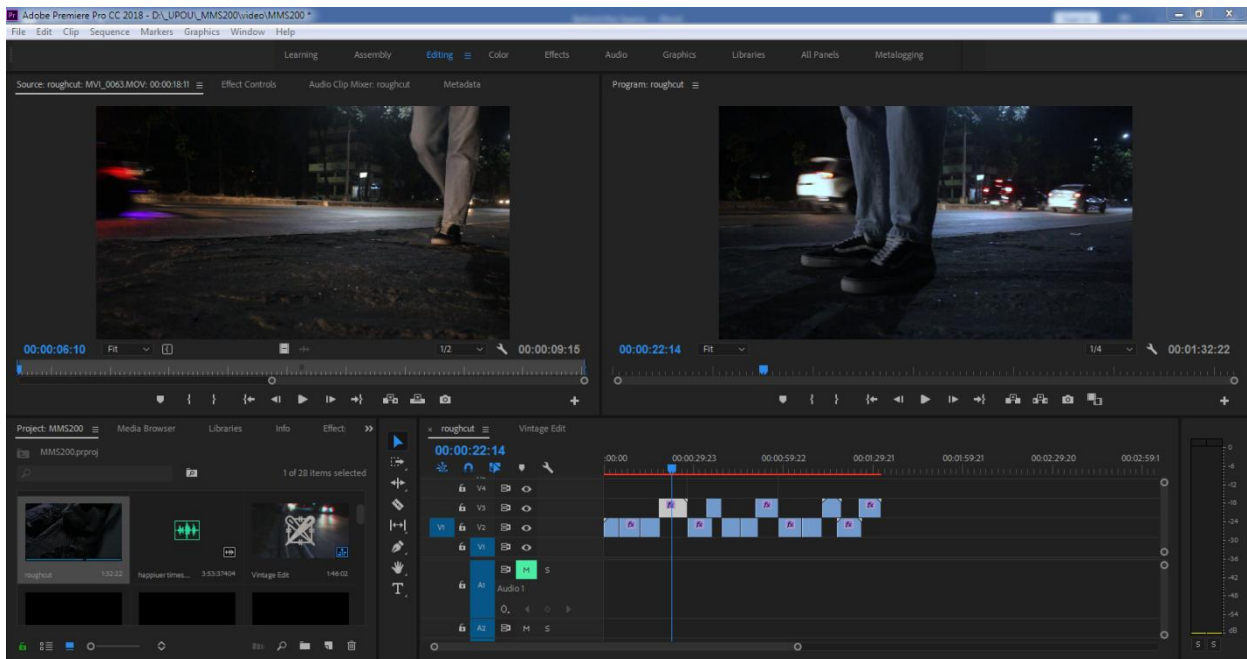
Adobe Premiere Pro CC 2018 - D:\_UPOU\_MMS200\video\MMS200 *
File Edit Clip Sequence Markers Graphics Window Help
Learning Assembly Editing Color Effects Audio Graphics Libraries All Panels Metalogging

Source: roughcut: MVI_0063.MOV: 00:00:18:11 Effect Controls Audio Clip Mixer: roughcut Metadata
Program: roughcut

00:00:06:10 Fit 1/2 00:00:09:15
00:00:22:14 Fit 1/4 00:01:32:22

Project: MMS200 Media Browser Libraries Info Effect
MMS200.prproj
1 of 28 items selected
roughcut 1:32:22 happiuer times... 3:53:37404 Vintage Edit 1:46:02

roughcut Vintage Edit
00:00:22:14
:00:00 00:00:29:23 00:00:59:22 00:01:29:21 00:01:59:21 00:02:29:20 00:02:59:1
V4
V3
V1 V2
V1
A1 M S
Audio 1
0.
A2 M S

0
-6
-12
-18
-24
-30
-36
-42
-48
-54
dB
S S